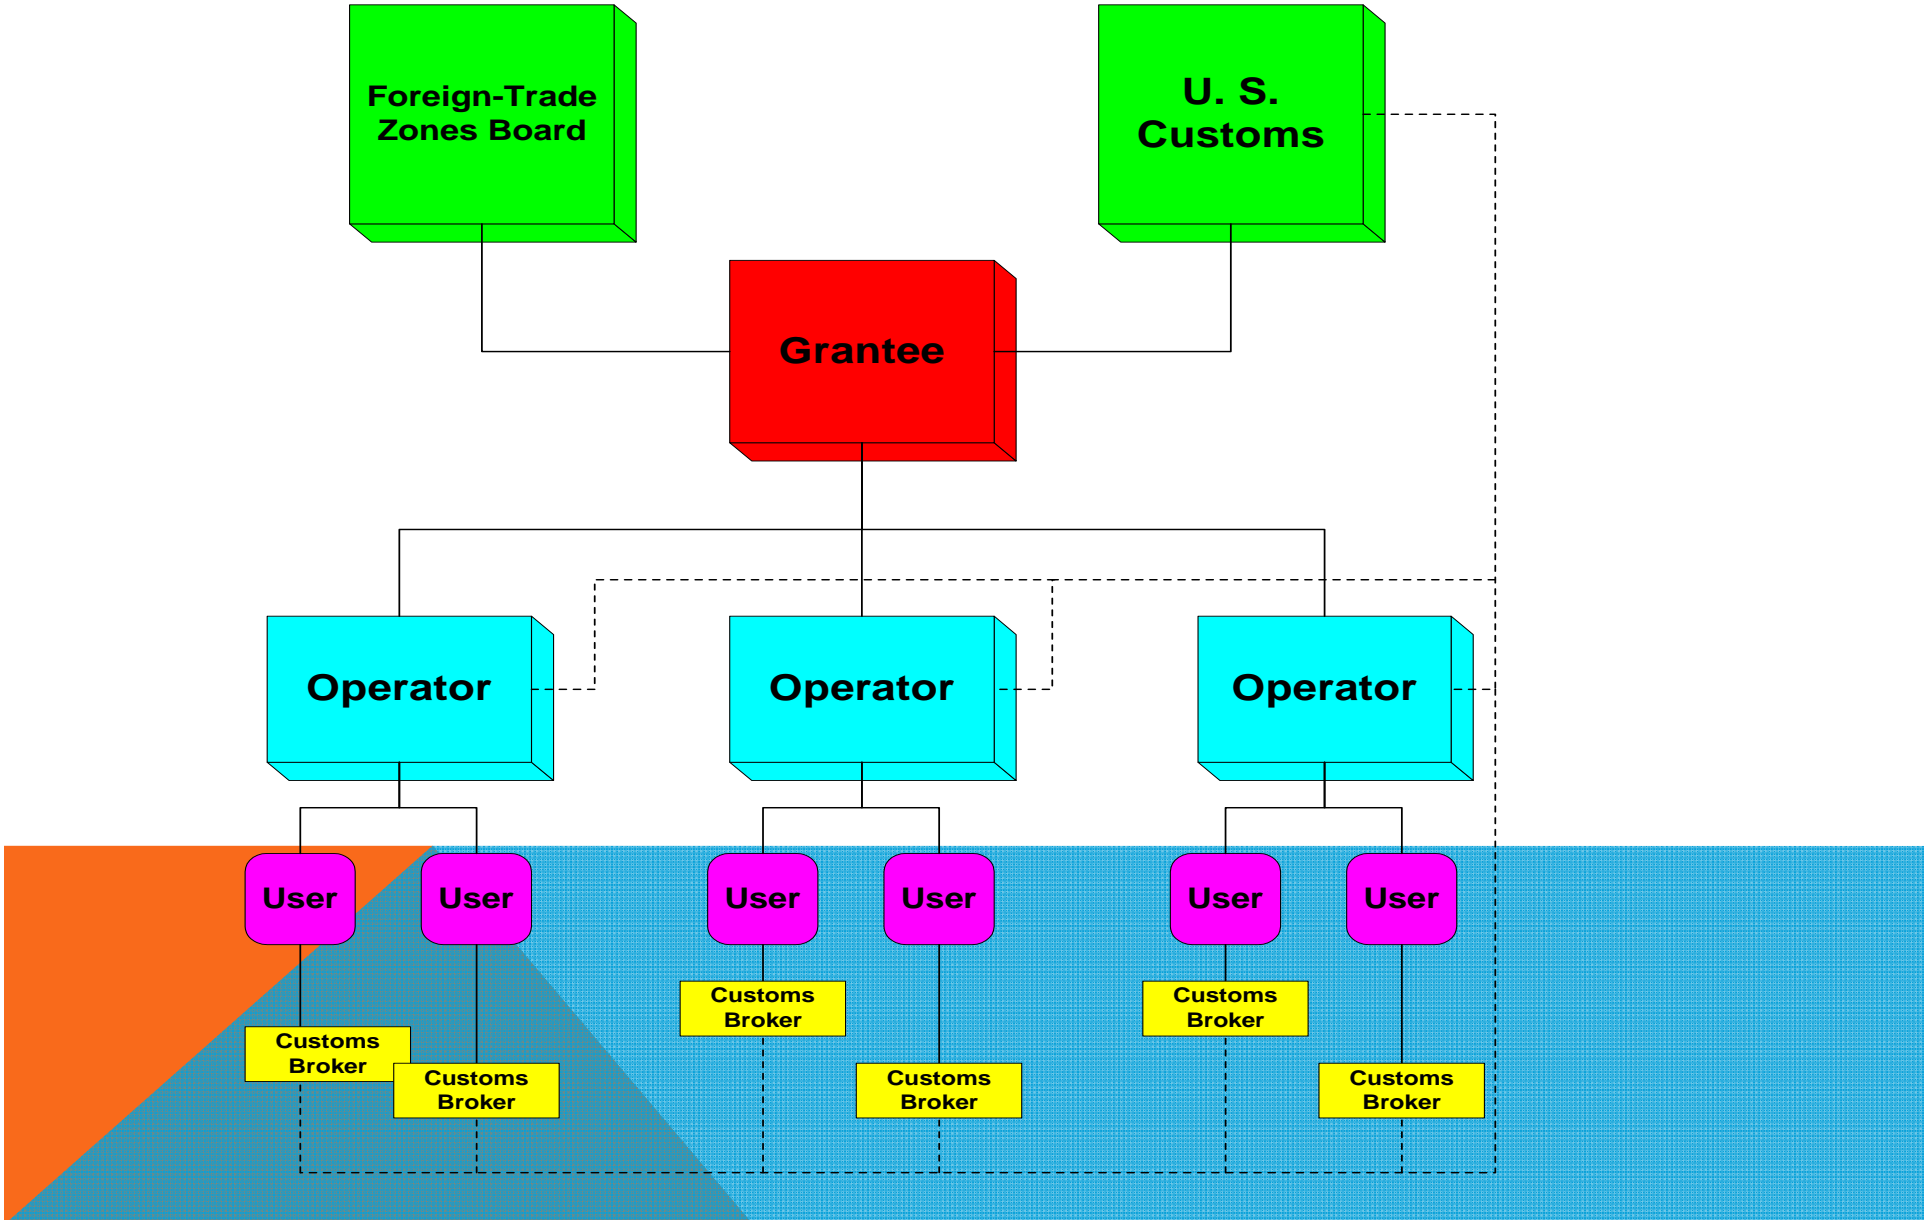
Foreign-Trade Zones Board

U. S. Customs

Grantee

Operator

Operator

Operator

User

User

User

User

User

User

Customs Broker

Customs Broker

Customs Broker

Customs Broker

Customs Broker

Customs Broker